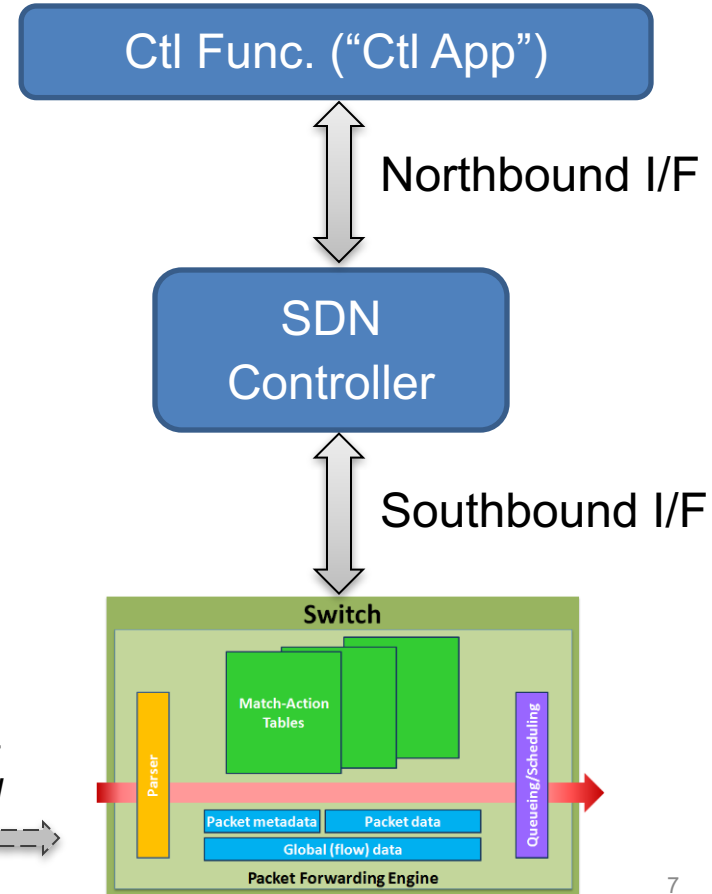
Ctl Func. (“Ctl App”)

Northbound I/F

SDN Controller

Southbound I/F

Switch

Match-Action Tables

Parser

Queueing/Scheduling

Packet metadata

Packet data

Global (flow) data

Packet Forwarding Engine

7